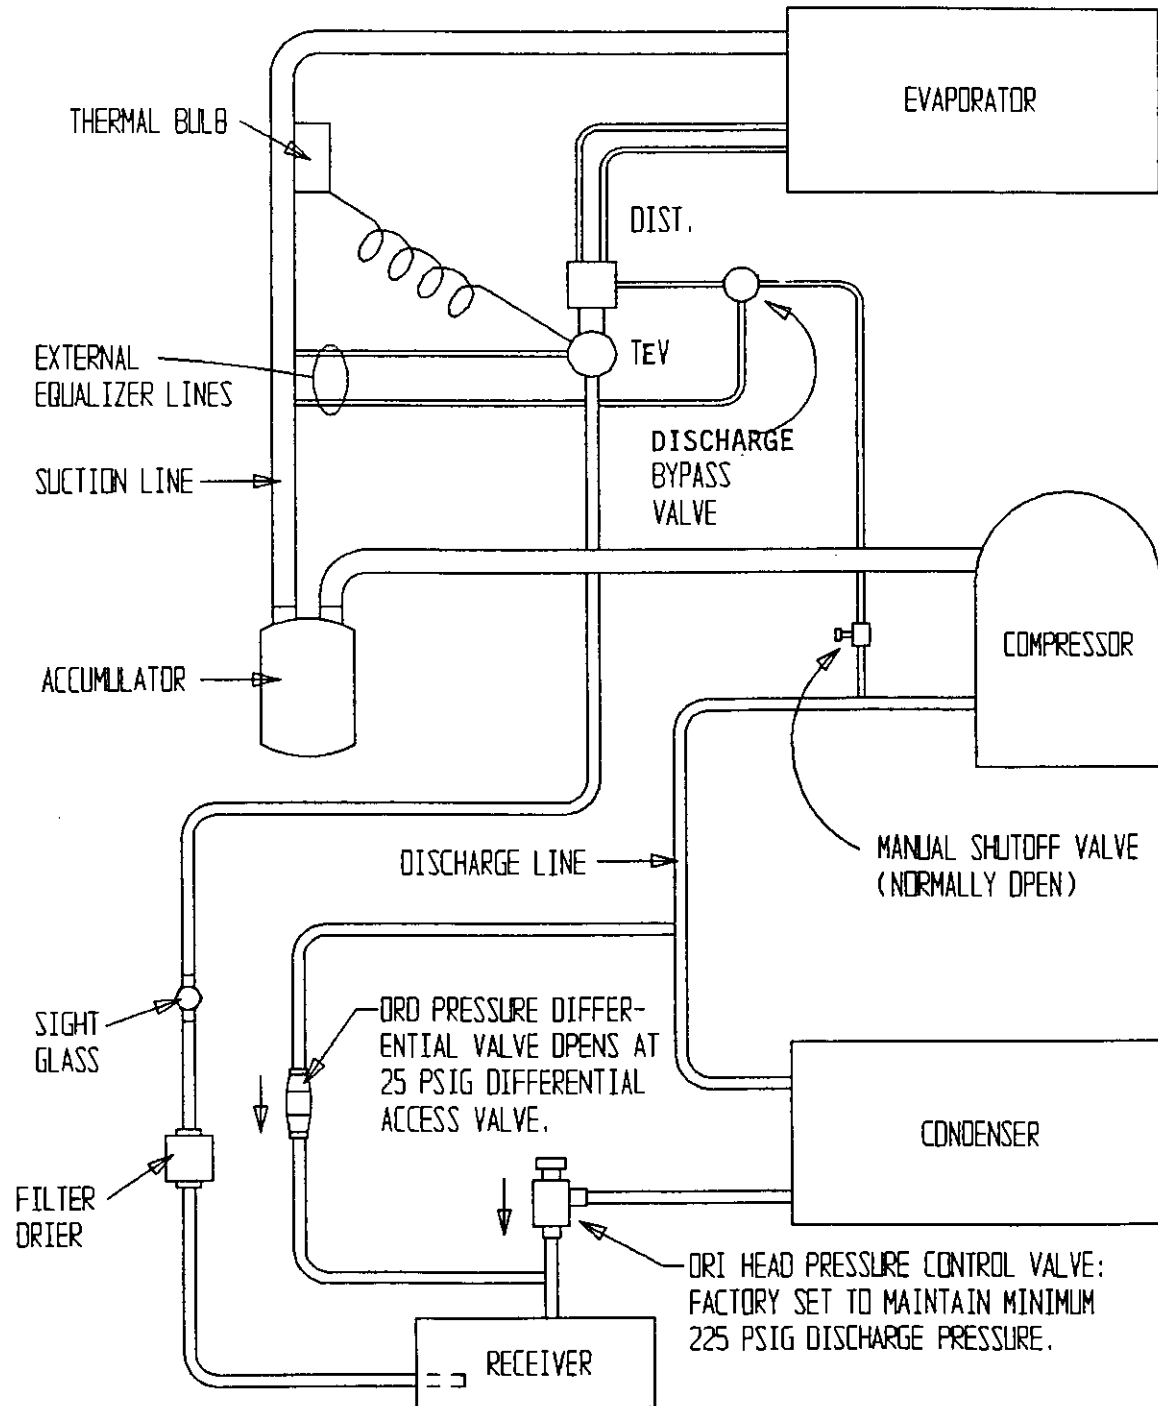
EVAPORATOR

THERMAL BULB

DIST.

EXTERNAL EQUALIZER LINES

TEV

DISCHARGE BYPASS VALVE

SUCTION LINE

COMPRESSOR

ACCUMULATOR

MANUAL SHUTOFF VALVE (NORMALLY OPEN)

DISCHARGE LINE

SIGHT GLASS

ORD PRESSURE DIFFERENTIAL VALVE OPENS AT 25 PSIG DIFFERENTIAL ACCESS VALVE.

CONDENSER

FILTER DRIER

ORI HEAD PRESSURE CONTROL VALVE: FACTORY SET TO MAINTAIN MINIMUM 225 PSIG DISCHARGE PRESSURE.

RECEIVER